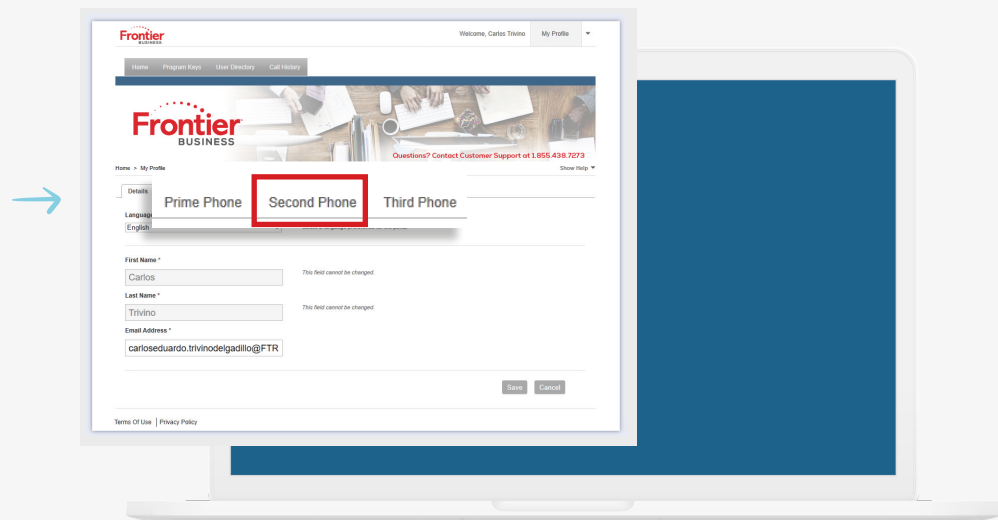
Frontier BUSINESS

Welcome, Carlos Trivino My Profile

Home Program Keys User Directory Call History

Frontier BUSINESS

Questions? Contact Customer Support at 1.855.438.7273

Home > My Profile

Show Help

Details

Prime Phone Second Phone Third Phone

Language
English

First Name *
Carlos
This field cannot be changed.

Last Name *
Trivino
This field cannot be changed.

Email Address *
carloseduardo.trivinodelgadillo@FTR

Save Cancel

Terms Of Use | Privacy Policy